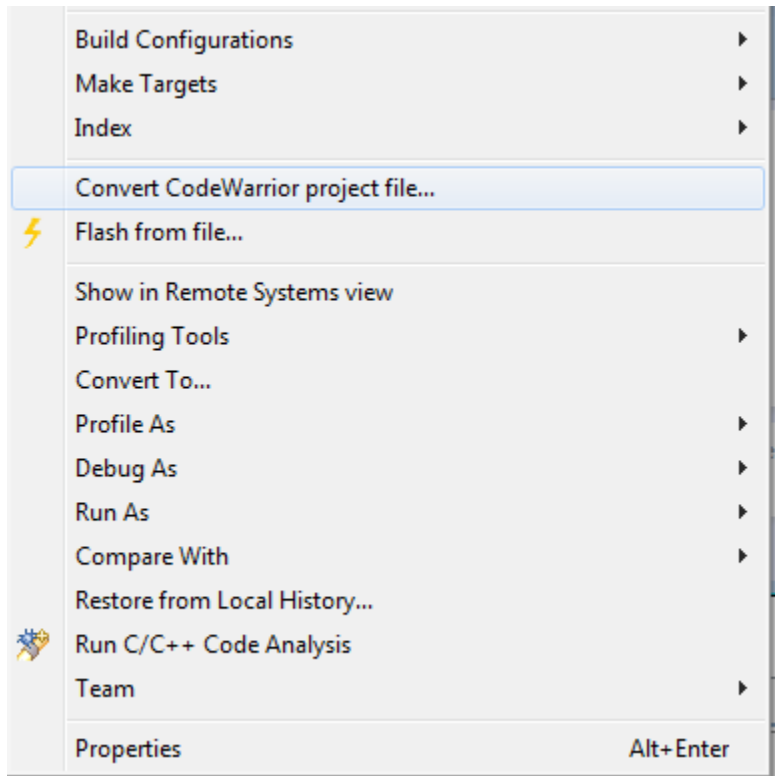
Build Configurations
Make Targets
Index

Convert CodeWarrior project file...
Flash from file...

Show in Remote Systems view
Profiling Tools
Convert To...
Profile As
Debug As
Run As
Compare With
Restore from Local History...
Run C/C++ Code Analysis
Team

Properties Alt+Enter